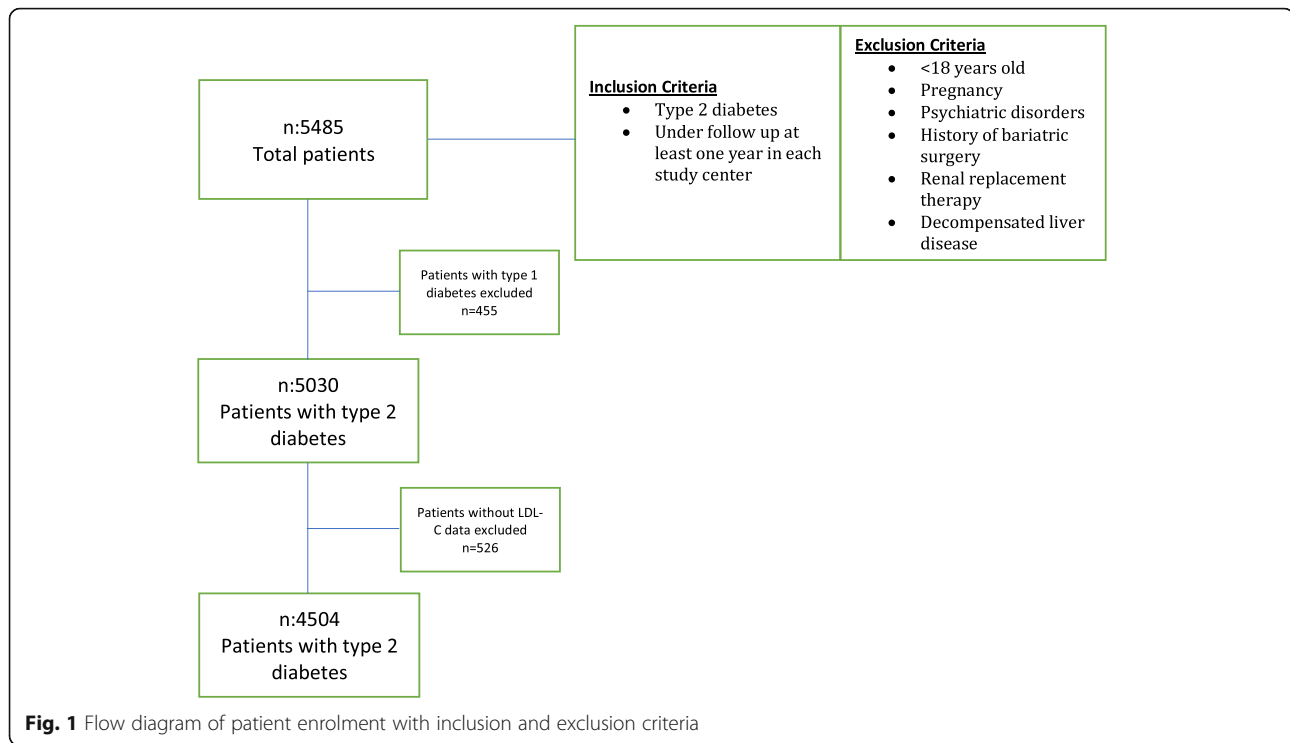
n:5485
Total patients

Inclusion Criteria
- Type 2 diabetes
- Under follow up at least one year in each study center

Exclusion Criteria
- <18 years old
- Pregnancy
- Psychiatric disorders
- History of bariatric surgery
- Renal replacement therapy
- Decompensated liver disease

Patients with type 1 diabetes excluded
n=455

n:5030
Patients with type 2 diabetes

Patients without LDL-C data excluded
n=526

n:4504
Patients with type 2 diabetes

**Fig. 1** Flow diagram of patient enrolment with inclusion and exclusion criteria